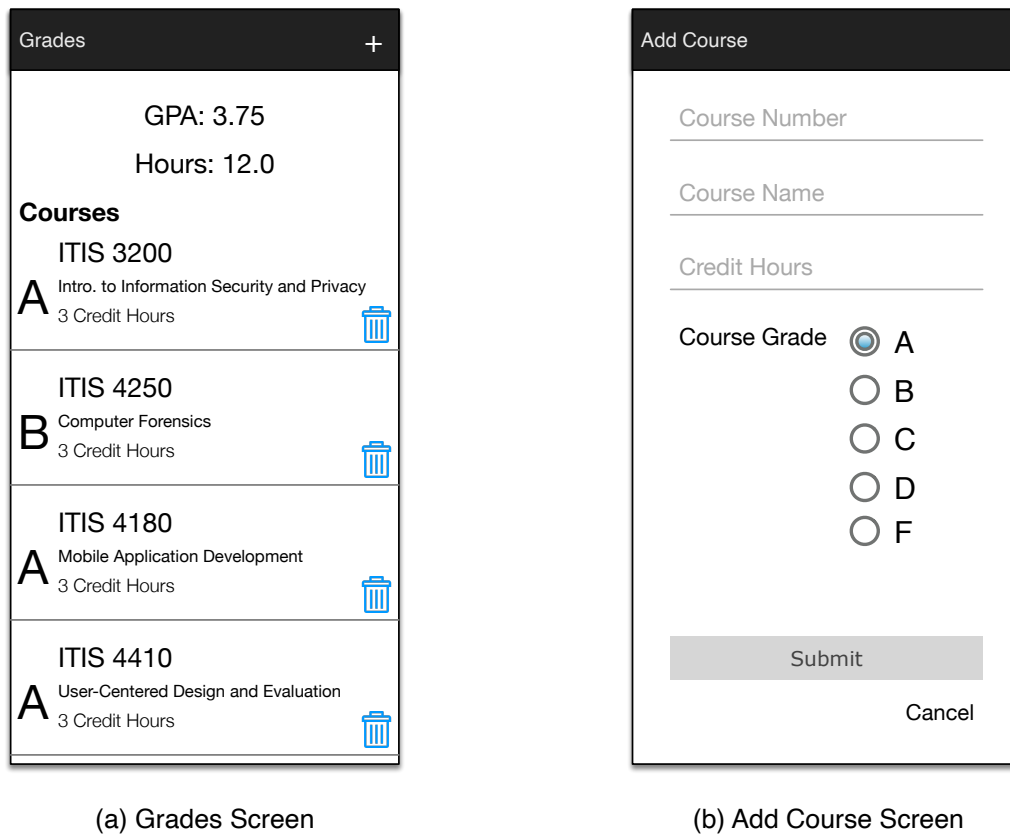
Grades +

GPA: 3.75

Hours: 12.0

Courses

ITIS 3200
A Intro. to Information Security and Privacy
3 Credit Hours

ITIS 4250
B Computer Forensics
3 Credit Hours

ITIS 4180
A Mobile Application Development
3 Credit Hours

ITIS 4410
A User-Centered Design and Evaluation
3 Credit Hours

(a) Grades Screen

Add Course

Course Number

Course Name

Credit Hours

Course Grade
A
B
C
D
F

Submit

Cancel

(b) Add Course Screen